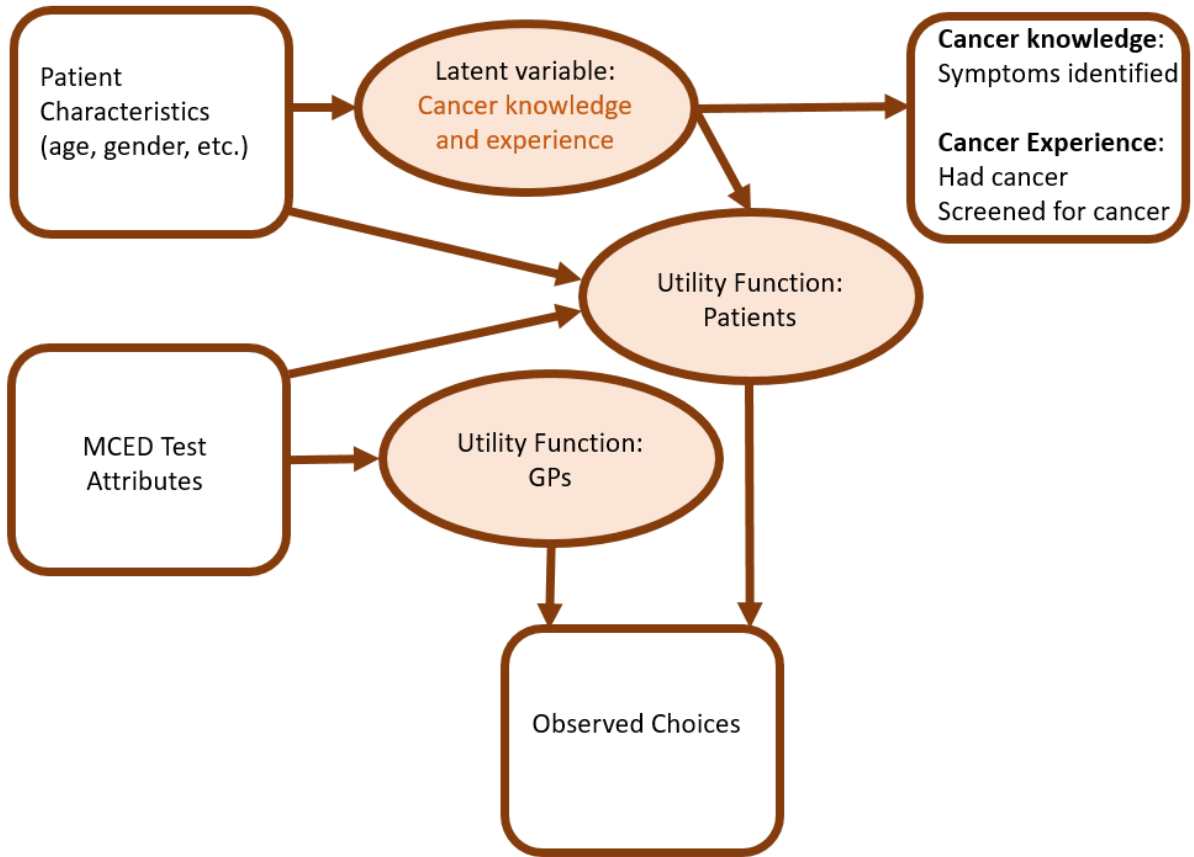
Patient Characteristics (age, gender, etc.)

Latent variable:
Cancer knowledge and experience

Cancer knowledge:
Symptoms identified

Cancer Experience:
Had cancer
Screened for cancer

Utility Function:
Patients

MCED Test Attributes

Utility Function:
GPs

Observed Choices